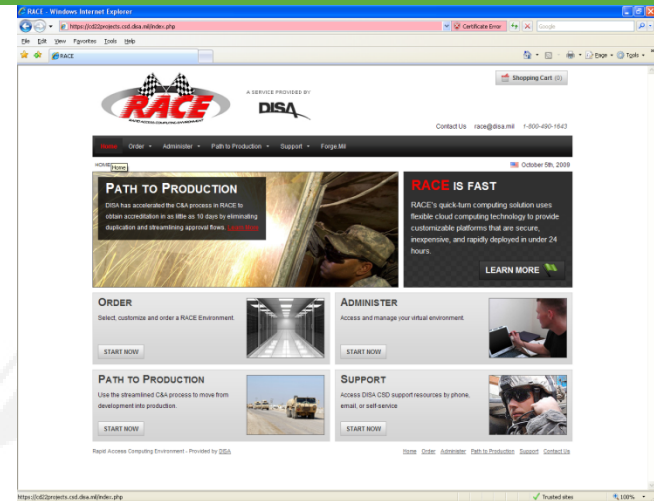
RACE - Windows Internet Explorer

https://cd22projects.csd.disa.mil/index.php

Certificate Error

Google

File Edit View Favorites Tools Help

RACE

Page Tools

RACE

RAPID ACCESS COMPUTING ENVIRONMENT

A SERVICE PROVIDED BY

DISA

Shopping Cart (0)

Contact Us race@disa.mil 1-800-490-1643

Home Order Administer Path to Production Support Forge.Mil

HOME Home

October 5th, 2009

PATH TO PRODUCTION

DISA has accelerated the C&A process in RACE to obtain accreditation in as little as 10 days by eliminating duplication and streamlining approval flows. Learn More

RACE IS FAST

RACE's quick-turn computing solution uses flexible cloud computing technology to provide customizable platforms that are secure, inexpensive, and rapidly deployed in under 24 hours.

LEARN MORE

ORDER

Select, customize and order a RACE Environment.

START NOW

ADMINISTER

Access and manage your virtual environment.

START NOW

PATH TO PRODUCTION

Use the streamlined C&A process to move from development into production.

START NOW

SUPPORT

Access DISA CSD support resources by phone, email, or self-service

START NOW

Rapid Access Computing Environment - Provided by DISA

Home Order Administer Path to Production Support Contact Us

https://cd22projects.csd.disa.mil/index.php

Trusted sites

100%